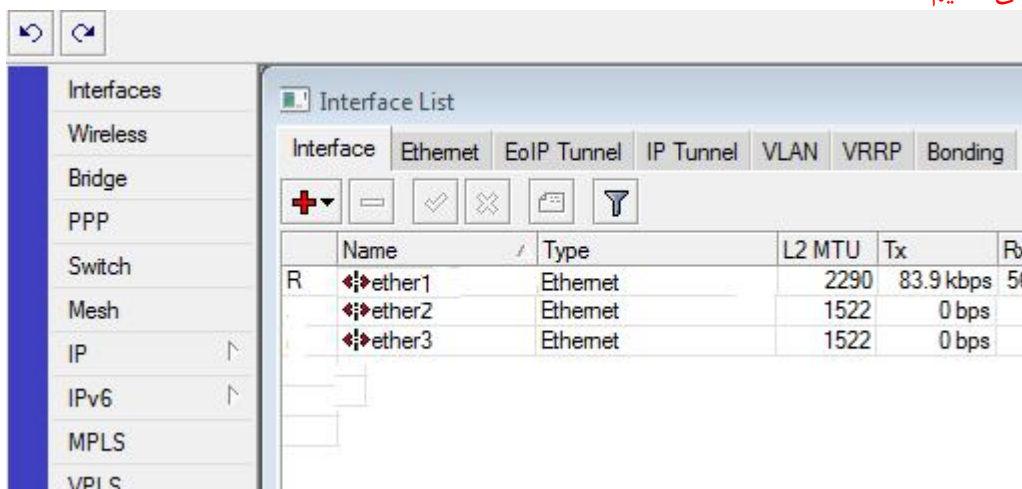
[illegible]

Interfaces
Wireless
Bridge
PPP
Switch
Mesh
IP
IPv6
MPLS
VPLS

Interface List

Interface | Ethernet | EoIP Tunnel | IP Tunnel | VLAN | VRRP | Bonding

| | Name | Type | L2 MTU | Tx | R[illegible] |
|---|---|---|---|---|---|
| R | ether1 | Ethernet | 2290 | 83.9 kbps | 5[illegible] |
| | ether2 | Ethernet | 1522 | 0 bps | |
| | ether3 | Ethernet | 1522 | 0 bps | |